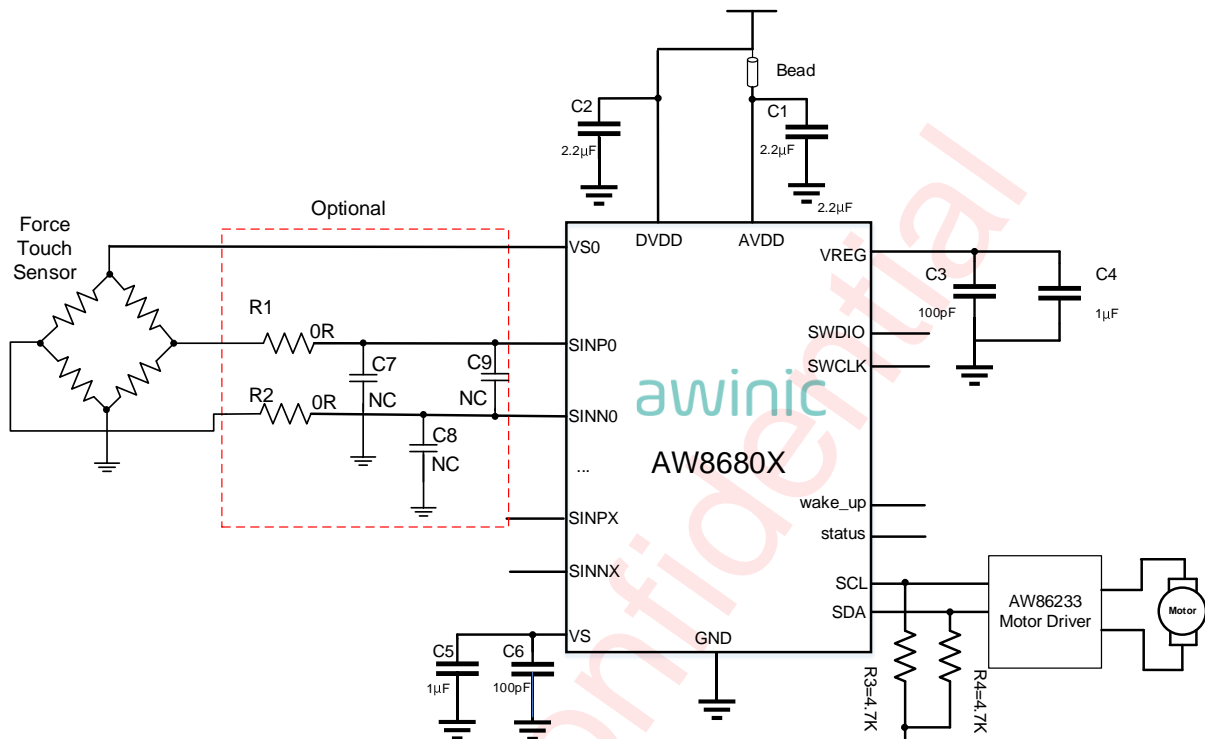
Bead

C2

2.2µF

C1

2.2µF

2.2µF

Optional

Force Touch Sensor

R1

0R

C7

NC

C9

NC

R2

0R

C8

NC

VS0

DVDD

AVDD

VREG

C3

100pF

C4

1µF

SINP0

SWDIO

SWCLK

SINN0

awinic

...

AW8680X

SINPX

wake_up

status

SINNX

SCL

SDA

AW86233 Motor Driver

Motor

VS

GND

C5

1µF

C6

100pF

R3=4.7K

R4=4.7K

Confidential